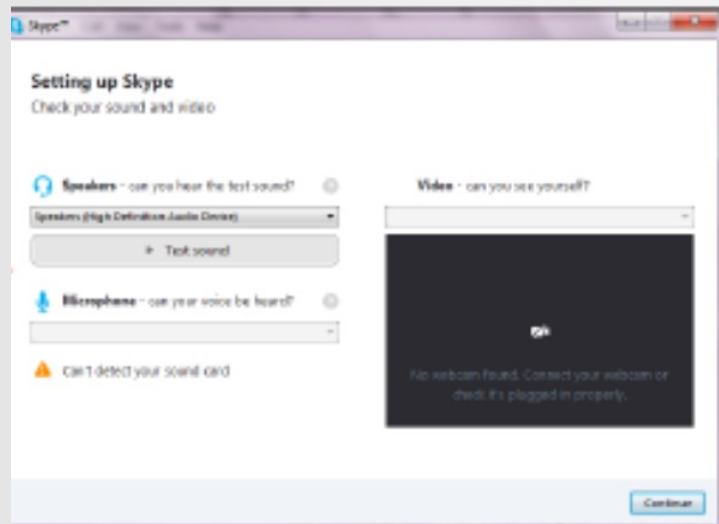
Skype™

Setting up Skype
Check your sound and video

Speakers - can you hear the test sound?

Speakers (High Definition Audio Device)

Test sound

Microphone - can your voice be heard?

Can't detect your sound card

Video - can you see yourself?

No webcam found. Connect your webcam or check it's plugged in properly.

Continue